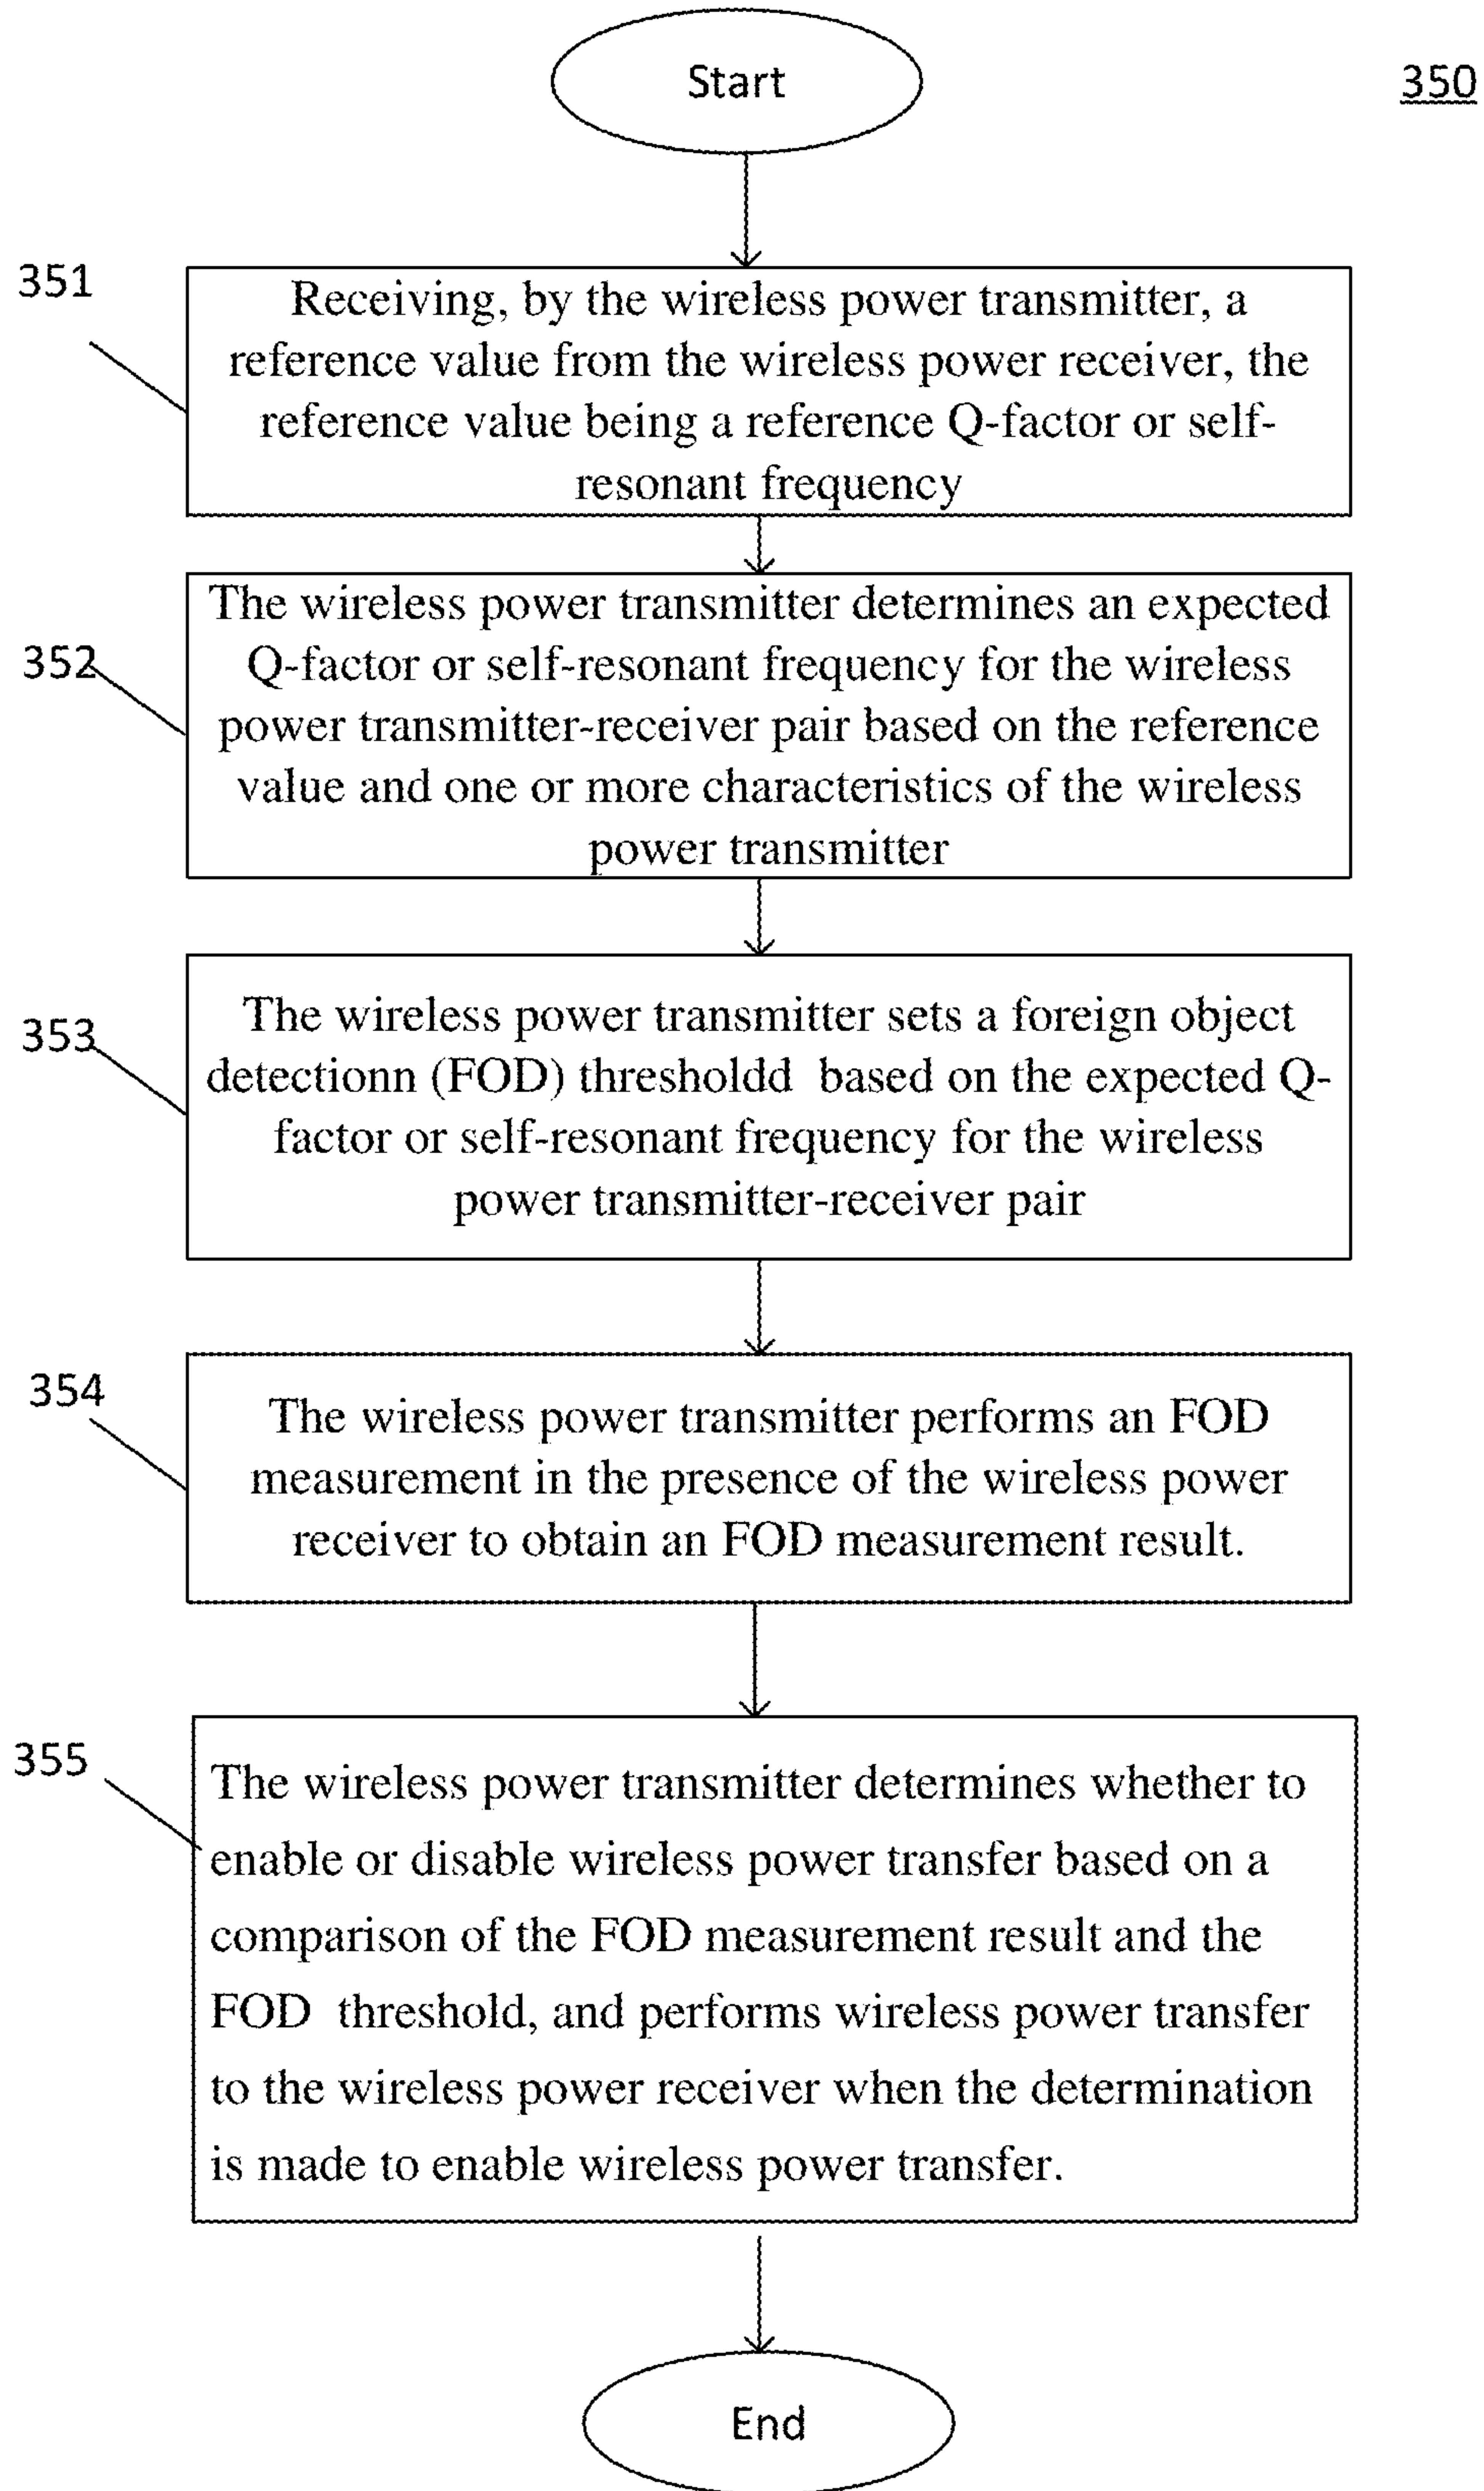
Start

350

351

Receiving, by the wireless power transmitter, a reference value from the wireless power receiver, the reference value being a reference Q-factor or self-resonant frequency

352

The wireless power transmitter determines an expected Q-factor or self-resonant frequency for the wireless power transmitter-receiver pair based on the reference value and one or more characteristics of the wireless power transmitter

353

The wireless power transmitter sets a foreign object detectionn (FOD) thresholdd based on the expected Q-factor or self-resonant frequency for the wireless power transmitter-receiver pair

354

The wireless power transmitter performs an FOD measurement in the presence of the wireless power receiver to obtain an FOD measurement result.

355

The wireless power transmitter determines whether to enable or disable wireless power transfer based on a comparison of the FOD measurement result and the FOD threshold, and performs wireless power transfer to the wireless power receiver when the determination is made to enable wireless power transfer.

End